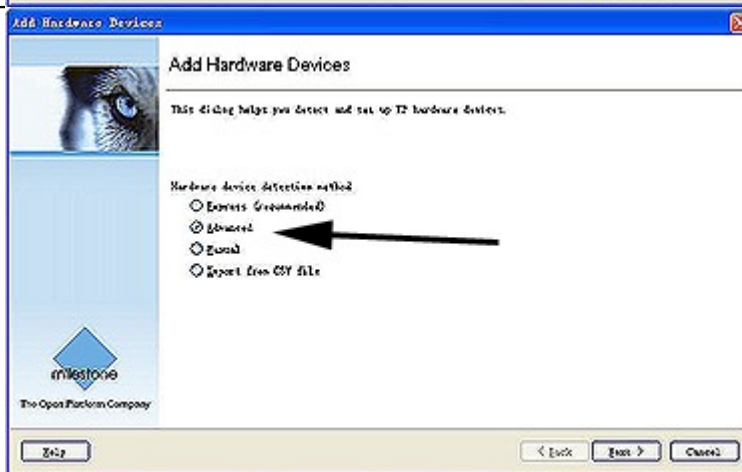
Add Hardware Devices

Add Hardware Devices

This dialog helps you detect and set up IP hardware devices.

Hardware device detection method
Express (recommended)
Advanced
Manual
Import from CSV file

milestone
The Open Platform Company

Help
< Back
Next >
Cancel